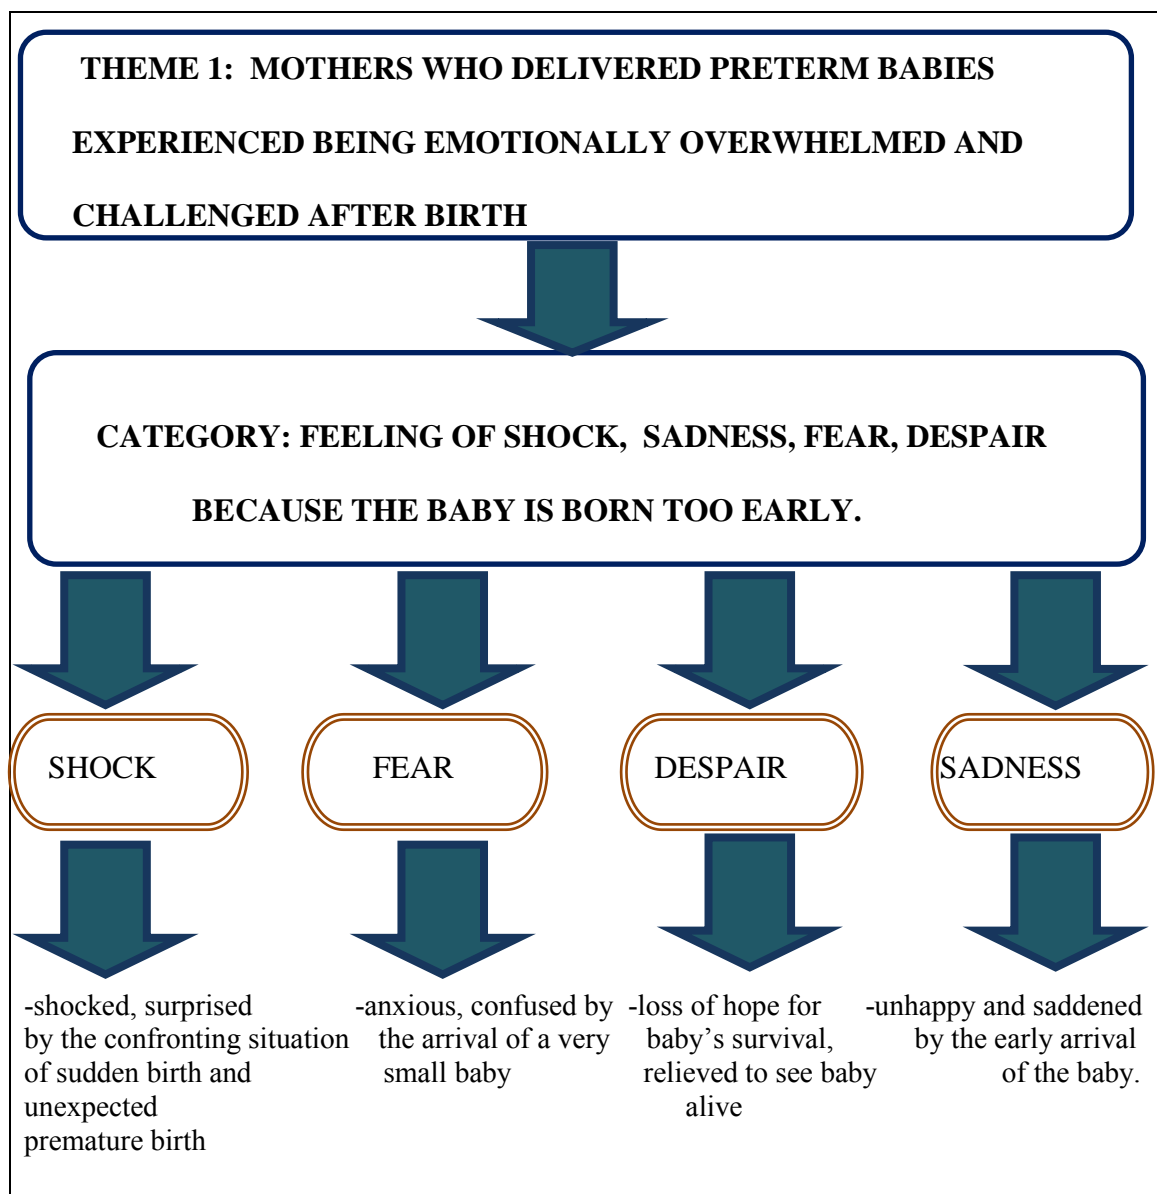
THEME 1: MOTHERS WHO DELIVERED PRETERM BABIES EXPERIENCED BEING EMOTIONALLY OVERWHELMED AND CHALLENGED AFTER BIRTH

CATEGORY: FEELING OF SHOCK, SADNESS, FEAR, DESPAIR BECAUSE THE BABY IS BORN TOO EARLY.

SHOCK

FEAR

DESPAIR

SADNESS

-shocked, surprised by the confronting situation of sudden birth and unexpected premature birth

-anxious, confused by the arrival of a very small baby

-loss of hope for baby's survival, relieved to see baby alive

-unhappy and saddened by the early arrival of the baby.